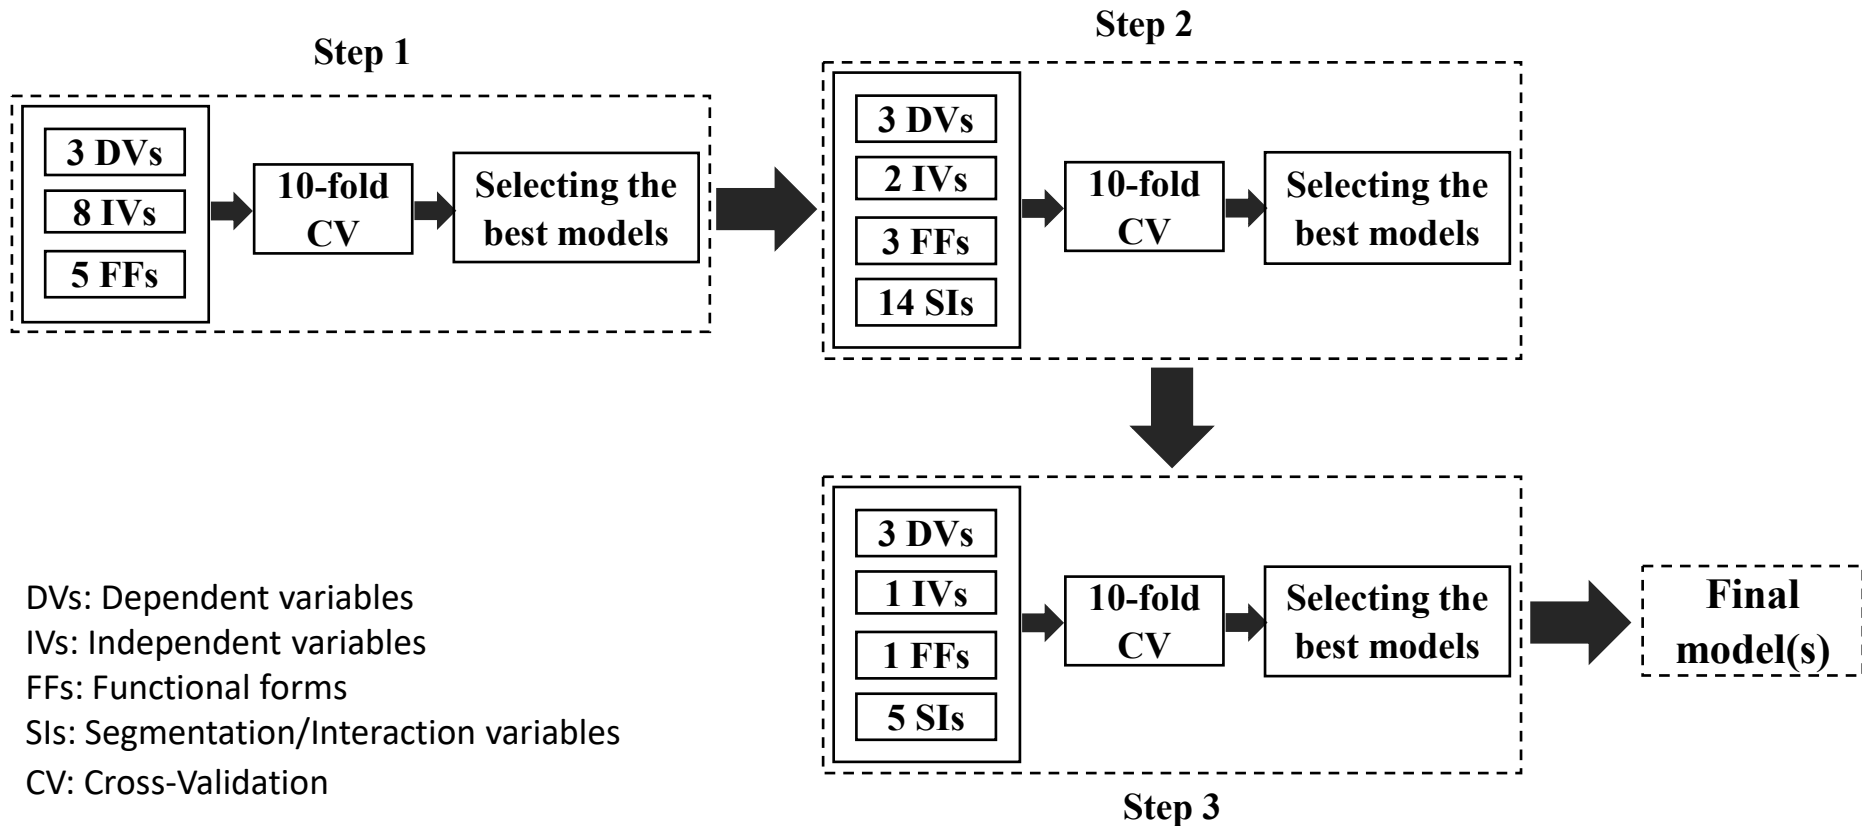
Step 1

3 DVs
8 IVs
5 FFs

10-fold CV

Selecting the best models

Step 2

3 DVs
2 IVs
3 FFs
14 SIs

10-fold CV

Selecting the best models

3 DVs
1 IVs
1 FFs
5 SIs

10-fold CV

Selecting the best models

Final model(s)

Step 3

DVs: Dependent variables
IVs: Independent variables
FFs: Functional forms
SIs: Segmentation/Interaction variables
CV: Cross-Validation